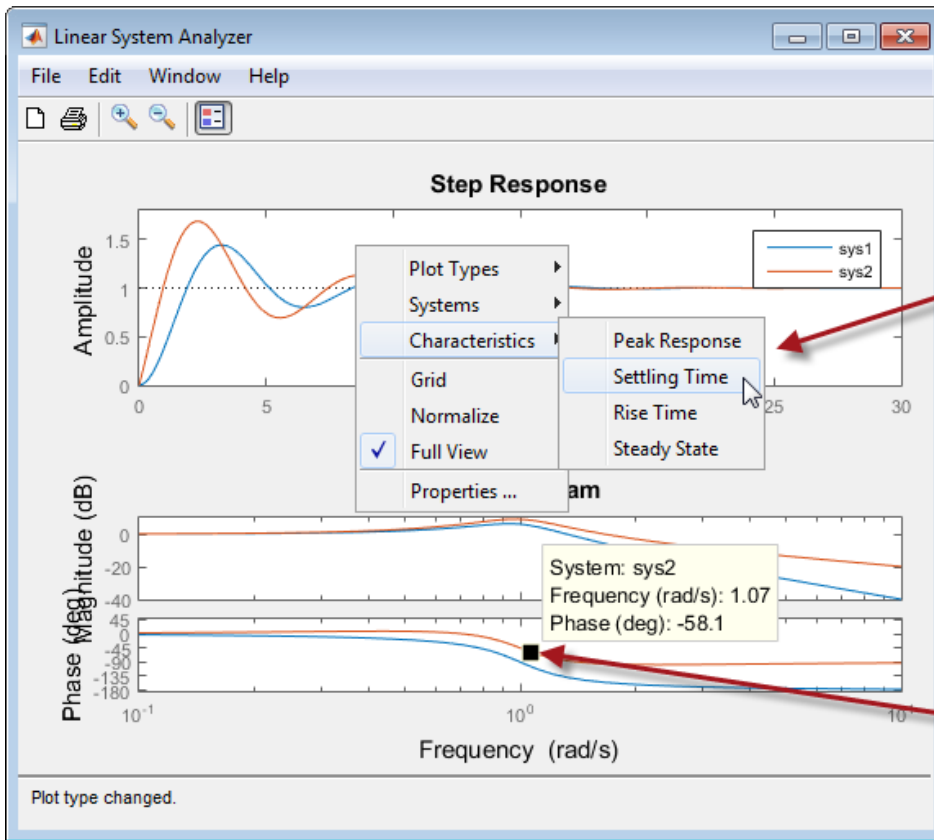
Linear System Analyzer

File Edit Window Help

Step Response

Amplitude

1.5
1
0.5
0

0 5 25 30

sys1
sys2

Plot Types
Systems
Characteristics
Grid
Normalize
Full View
Properties ...

Peak Response
Settling Time
Rise Time
Steady State

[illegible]am

Magnitude (dB)

0
-20
-40

System: sys2
Frequency (rad/s): 1.07
Phase (deg): -58.1

Phase (deg)

45
0
-45
-90
-135
-180

$10^{-1}$ $10^{0}$ $10^{1}$

Frequency (rad/s)

Plot type changed.